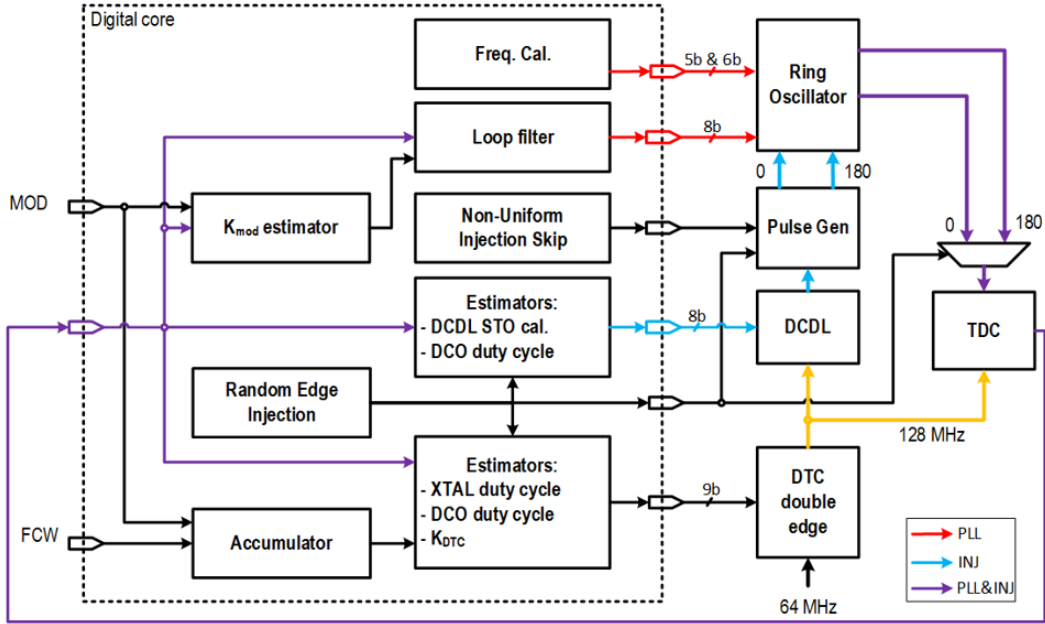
Digital core

Freq. Cal.

5b & 6b

Ring Oscillator

Loop filter

8b

0

180

MOD

$K_{mod}$ estimator

Non-Uniform Injection Skip

Pulse Gen

0

180

Estimators:
- DCDL STO cal.
- DCO duty cycle

8b

DCDL

TDC

Random Edge Injection

128 MHz

Estimators:
- XTAL duty cycle
- DCO duty cycle
- $K_{DTC}$

9b

DTC double edge

FCW

Accumulator

64 MHz

PLL

INJ

PLL&INJ